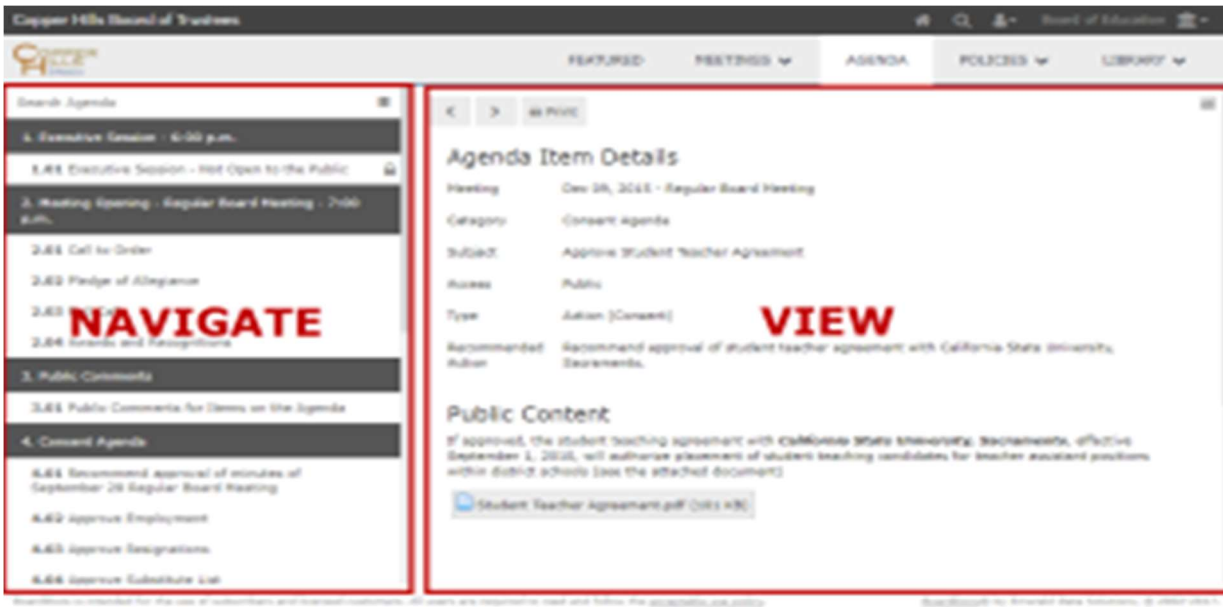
Copper Hills Board of Trustees

Board of Education

FEATURED MEETINGS AGENDA POLICIES LIBRARY

Search Agenda

1. Executive Session - 6:00 p.m.

1.01 Executive Session - Not Open to the Public

2. Meeting Opening - Regular Board Meeting - 7:00 p.m.

2.01 Call to Order

2.02 Pledge of Allegiance

2.03 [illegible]

2.04 Awards and Recognitions

NAVIGATE

3. Public Comments

3.01 Public Comments for Items on the Agenda

4. Consent Agenda

4.01 Recommend approval of minutes of September 28 Regular Board Meeting

4.02 Approve Employment

4.03 Approve Resignations

4.04 Approve Substitute List

< > Print

Agenda Item Details

Meeting Oct 09, 2015 - Regular Board Meeting

Category Consent Agenda

Subject Approve Student Teacher Agreement

Access Public

Type Action (Consent)

VIEW

Recommended Action Recommend approval of student teacher agreement with California State University, Sacramento.

Public Content

If approved, the student teaching agreement with California State University, Sacramento, effective September 1, 2015, will authorize placement of student teaching candidates for teacher assistant positions within district schools (see the attached document)

Student Teacher Agreement.pdf (101 KB)

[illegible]